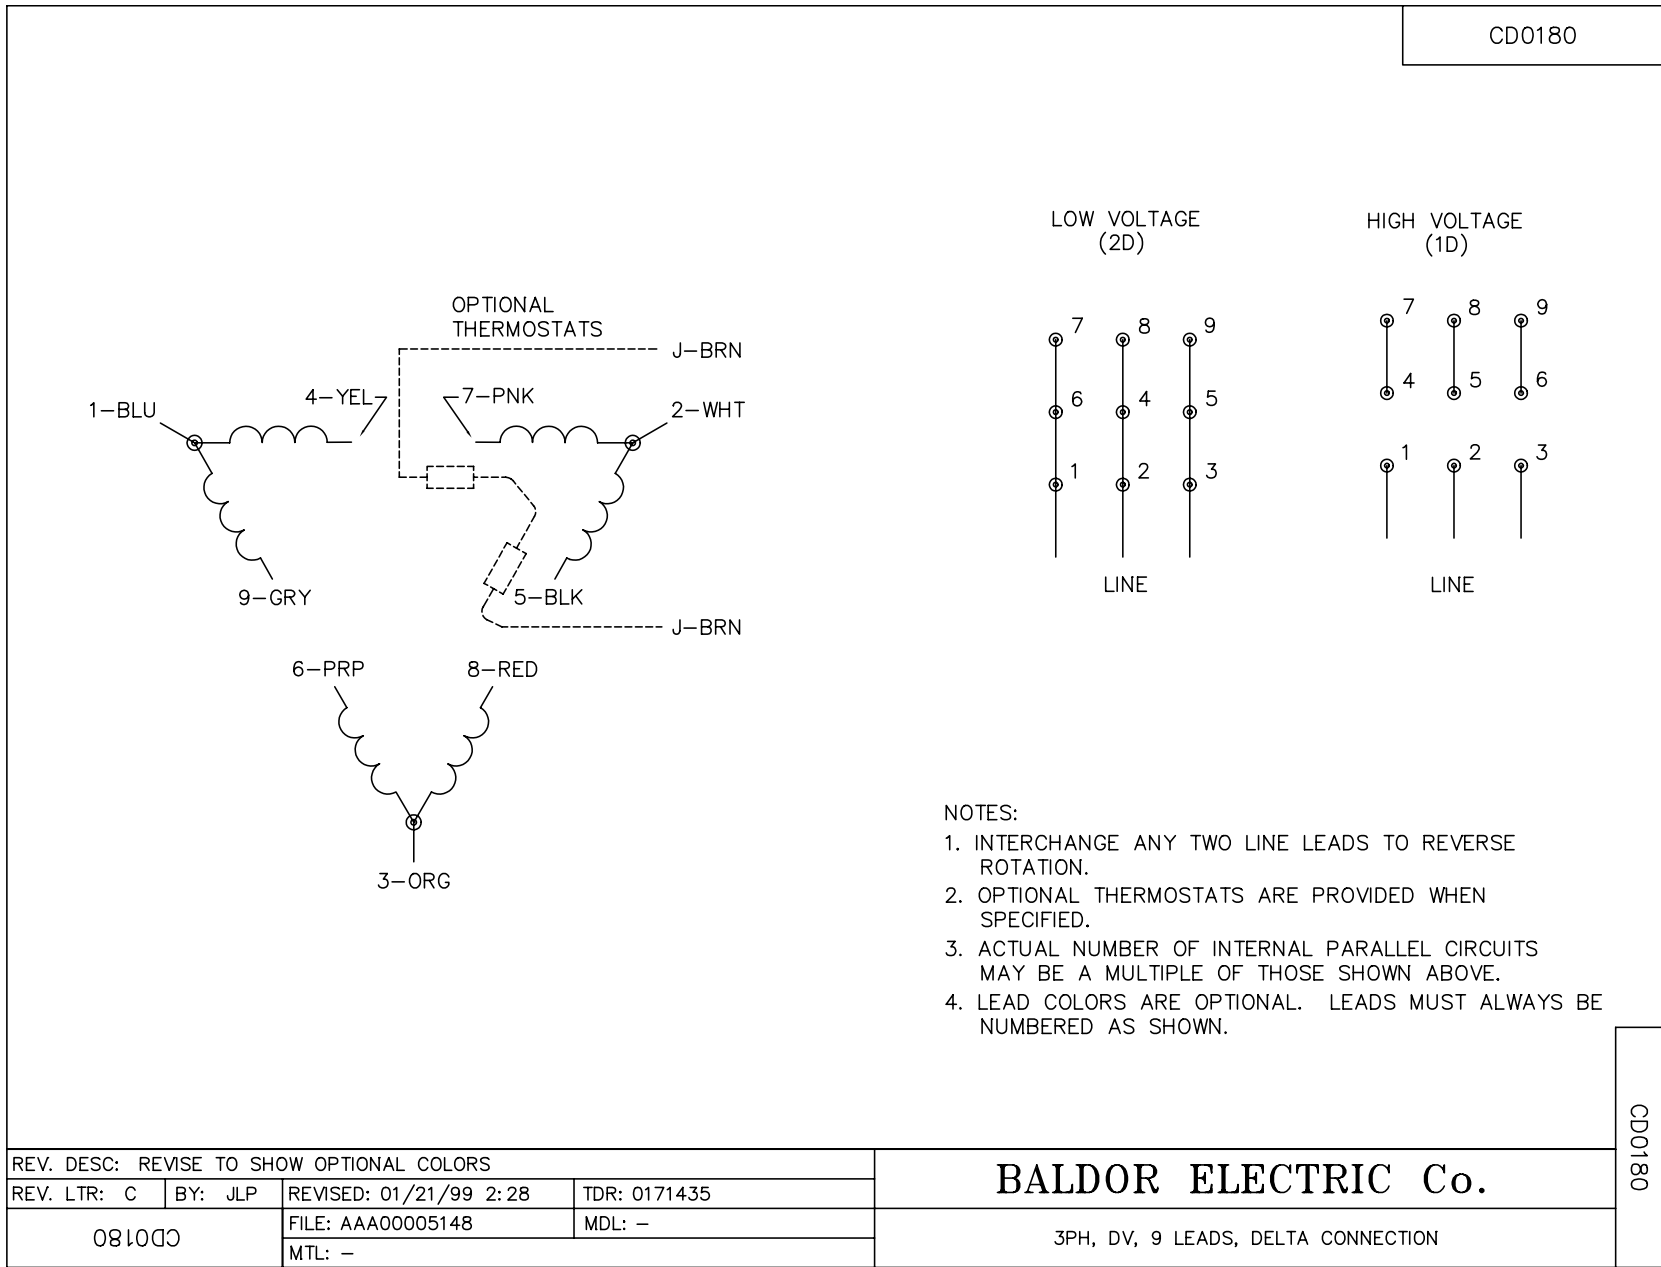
CD0180

OPTIONAL THERMOSTATS

J–BRN

1–BLU

4–YEL

7–PNK

2–WHT

9–GRY

5–BLK

J–BRN

6–PRP

8–RED

3–ORG

LOW VOLTAGE
(2D)

7 8 9
6 4 5
1 2 3

LINE

HIGH VOLTAGE
(1D)

7 8 9
4 5 6
1 2 3

LINE

NOTES:
1. INTERCHANGE ANY TWO LINE LEADS TO REVERSE ROTATION.
2. OPTIONAL THERMOSTATS ARE PROVIDED WHEN SPECIFIED.
3. ACTUAL NUMBER OF INTERNAL PARALLEL CIRCUITS MAY BE A MULTIPLE OF THOSE SHOWN ABOVE.
4. LEAD COLORS ARE OPTIONAL. LEADS MUST ALWAYS BE NUMBERED AS SHOWN.

CD0180

| REV. DESC: REVISE TO SHOW OPTIONAL COLORS | | | |
|---|---|---|---|
| REV. LTR: C | BY: JLP | REVISED: 01/21/99 2:28 | TDR: 0171435 |
| CD0180 | | FILE: AAA00005148 | MDL: – |
| | | MTL: – | |

BALDOR ELECTRIC Co.

3PH, DV, 9 LEADS, DELTA CONNECTION